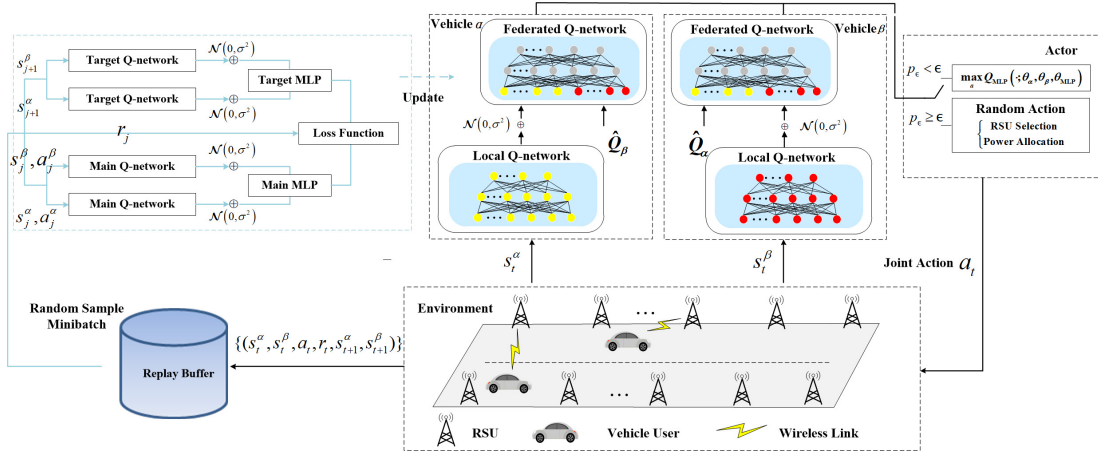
$s_{j+1}^{\beta}$
Target Q-network
$\mathcal{N}(0,\sigma^2)$
$\oplus$
Target MLP
$s_{j+1}^{\alpha}$
Target Q-network
$\oplus$
$\mathcal{N}(0,\sigma^2)$
$r_j$
Loss Function
$s_j^{\beta}, a_j^{\beta}$
$\mathcal{N}(0,\sigma^2)$
Main Q-network
$\oplus$
Main MLP
Main Q-network
$\oplus$
$s_j^{\alpha}, a_j^{\alpha}$
$\mathcal{N}(0,\sigma^2)$

Update

Vehicle $\alpha$
Federated Q-network
$\mathcal{N}(0,\sigma^2)$ $\oplus$
$\hat{Q}_{\beta}$
Local Q-network

Vehicle $\beta$
Federated Q-network
$\hat{Q}_{\alpha}$
$\oplus$ $\mathcal{N}(0,\sigma^2)$
Local Q-network

Actor
$p_{\epsilon} < \epsilon$
$\max_{a} Q_{\text{MLP}}(\cdot;\theta_{\alpha},\theta_{\beta},\theta_{\text{MLP}})$
$p_{\epsilon} \geq \epsilon$
Random Action
RSU Selection
Power Allocation

$s_t^{\alpha}$
$s_t^{\beta}$
Joint Action $a_t$

Random Sample Minibatch
Replay Buffer
$\{(s_t^{\alpha}, s_t^{\beta}, a_t, r_t, s_{t+1}^{\alpha}, s_{t+1}^{\beta})\}$

Environment
…
…
RSU
Vehicle User
Wireless Link